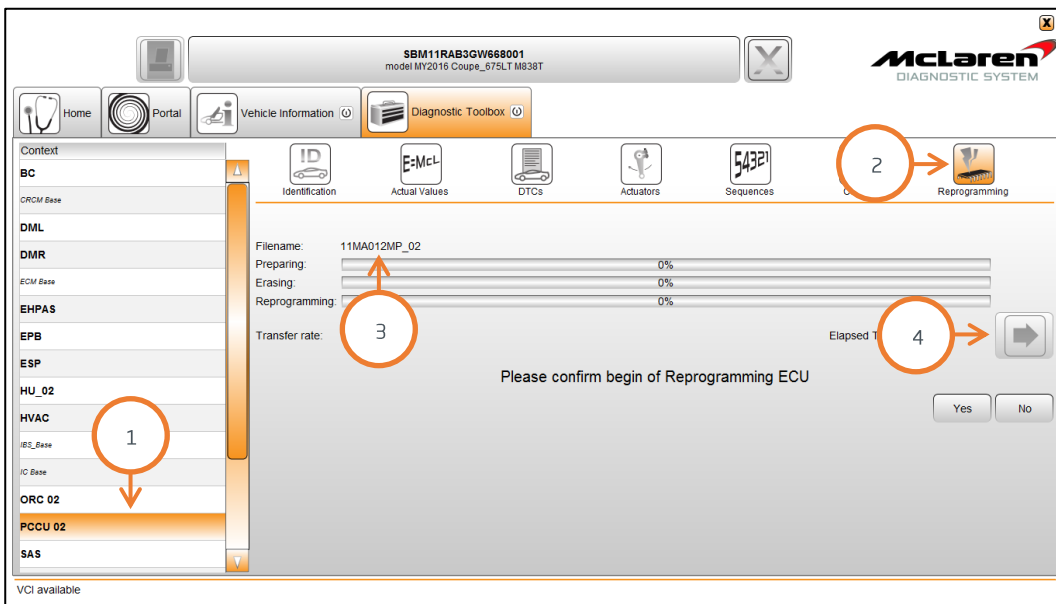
SBM11RAB3GW668001
model MY2016 Coupe_675LT M838T

McLaren
DIAGNOSTIC SYSTEM

Home
Portal
Vehicle Information
Diagnostic Toolbox

Context
BC
CRCM Base
DML
DMR
ECM Base
EHPAS
EPB
ESP
HU_02
HVAC
IBS_Base
IC Base
ORC 02
PCCU 02
SAS

ID
Identification
E=McL
Actual Values
DTCs
Actuators
54321
Sequences
C
Reprogramming

Filename: 11MA012MP_02
Preparing: 0%
Erasing: 0%
Reprogramming: 0%
Transfer rate:
Elapsed T

Please confirm begin of Reprogramming ECU

Yes
No

1
2
3
4

VCI available